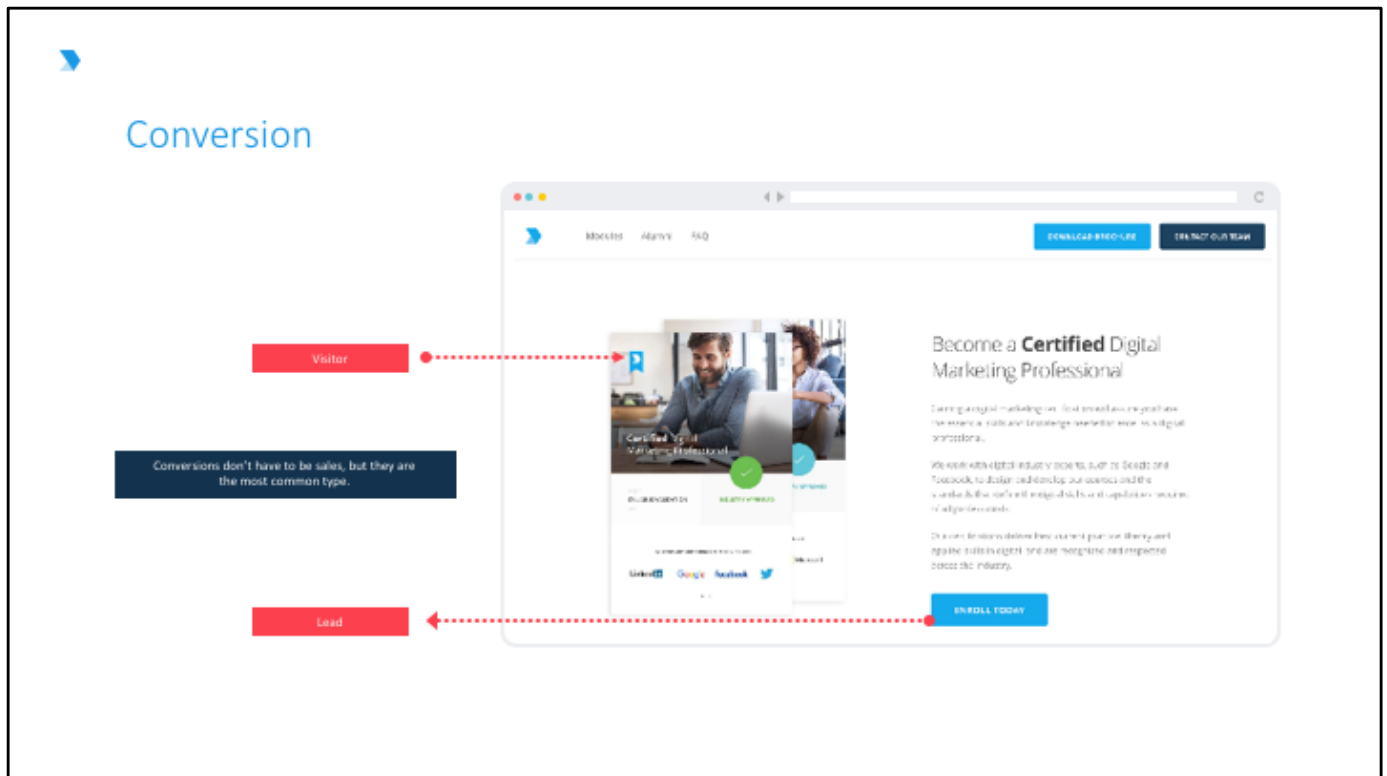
Conversion

Modules Alumni FAQ

DOWNLOAD BROCHURE

CONTACT OUR TEAM

Visitor

Certified Digital Marketing Professional

Become a **Certified** Digital Marketing Professional

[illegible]

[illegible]

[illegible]

Conversions don't have to be sales, but they are the most common type.

LinkedIn Google facebook

Lead

ENROLL TODAY